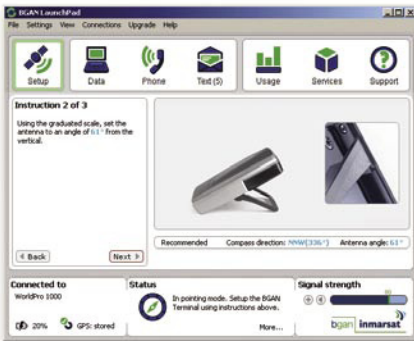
BGAN LaunchPad

File Settings View Connections Upgrade Help

Setup

Data

Phone

Text (5)

Usage

Services

Support

Instruction 2 of 3

Using the graduated scale, set the antenna to an angle of 61° from the vertical.

◀ Back

Next ▶

Recommended

Compass direction: NNW(336°)

Antenna angle: 61°

Connected to

WorldPro 1000

20%

GPS: stored

Status

In pointing mode. Setup the BGAN Terminal using instructions above.

More...

Signal strength

bgan inmarsat